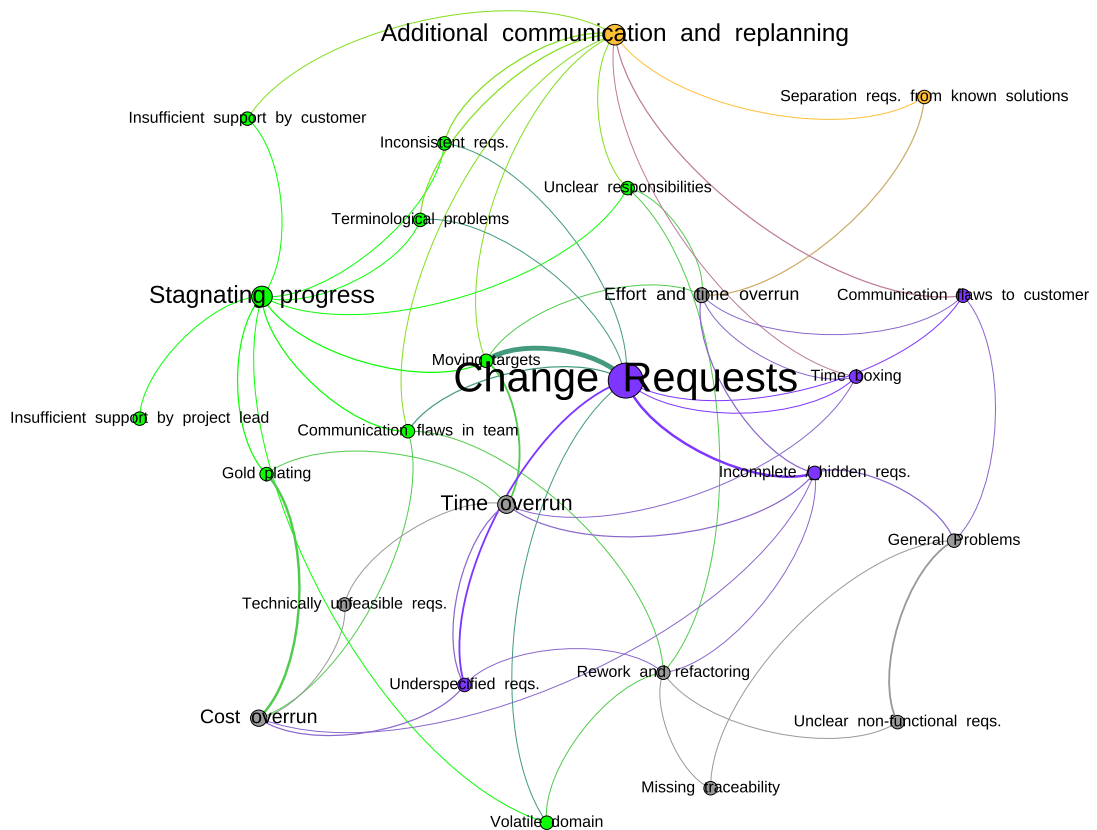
Additional communication and replanning

Separation reqs. from known solutions

Insufficient support by customer

Inconsistent reqs.

Unclear responsibilities

Terminological problems

Stagnating progress

Effort and time overrun

Communication flaws to customer

Moving targets

Change Requests

Time boxing

Insufficient support by project lead

Communication flaws in team

Gold plating

Incomplete / hidden reqs.

Time overrun

General Problems

Technically unfeasible reqs.

Rework and refactoring

Underspecified reqs.

Cost overrun

Unclear non-functional reqs.

Missing traceability

Volatile domain